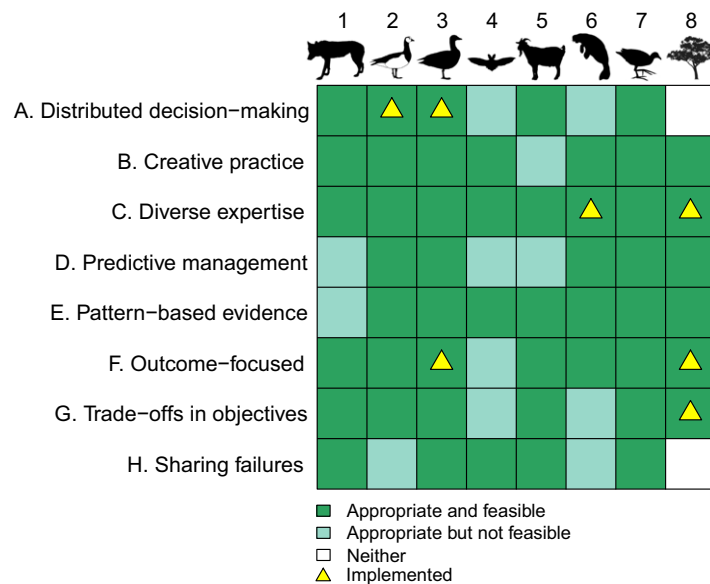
1 2 3 4 5 6 7 8

A. Distributed decision−making
B. Creative practice
C. Diverse expertise
D. Predictive management
E. Pattern−based evidence
F. Outcome−focused
G. Trade−offs in objectives
H. Sharing failures

Appropriate and feasible
Appropriate but not feasible
Neither
Implemented